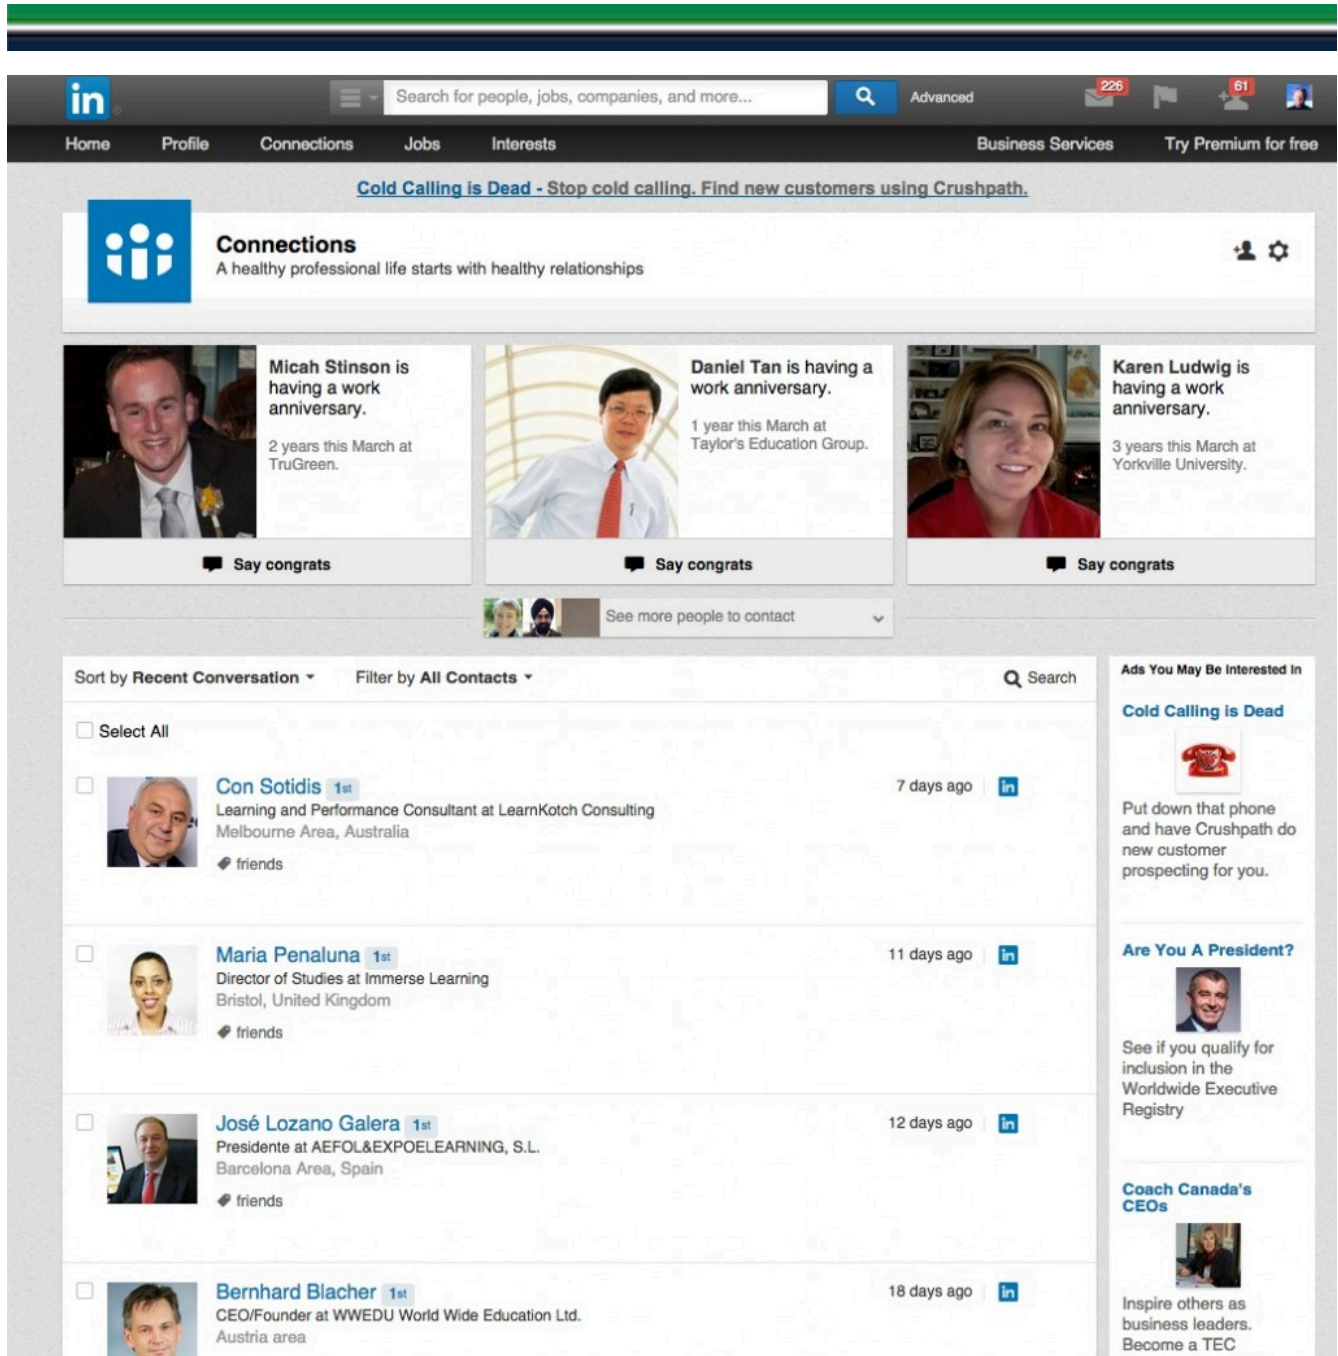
in

Search for people, jobs, companies, and more...

Advanced

226

61

Home Profile Connections Jobs Interests Business Services Try Premium for free

Cold Calling is Dead - Stop cold calling. Find new customers using Crushpath.

Connections
A healthy professional life starts with healthy relationships

Micah Stinson is having a work anniversary.
2 years this March at TruGreen.
Say congrats

Daniel Tan is having a work anniversary.
1 year this March at Taylor's Education Group.
Say congrats

Karen Ludwig is having a work anniversary.
3 years this March at Yorkville University.
Say congrats

See more people to contact

Sort by Recent Conversation Filter by All Contacts Search

Select All

Con Sotidis 1st
Learning and Performance Consultant at LearnKotch Consulting
Melbourne Area, Australia
friends
7 days ago

Maria Penaluna 1st
Director of Studies at Immerse Learning
Bristol, United Kingdom
friends
11 days ago

José Lozano Galera 1st
Presidente at AEFOL&EXPOELEARNING, S.L.
Barcelona Area, Spain
friends
12 days ago

Bernhard Blacher 1st
CEO/Founder at WWEDU World Wide Education Ltd.
Austria area
18 days ago

Ads You May Be Interested In

Cold Calling is Dead
Put down that phone and have Crushpath do new customer prospecting for you.

Are You A President?
See if you qualify for inclusion in the Worldwide Executive Registry

Coach Canada's CEOs
Inspire others as business leaders. Become a TEC